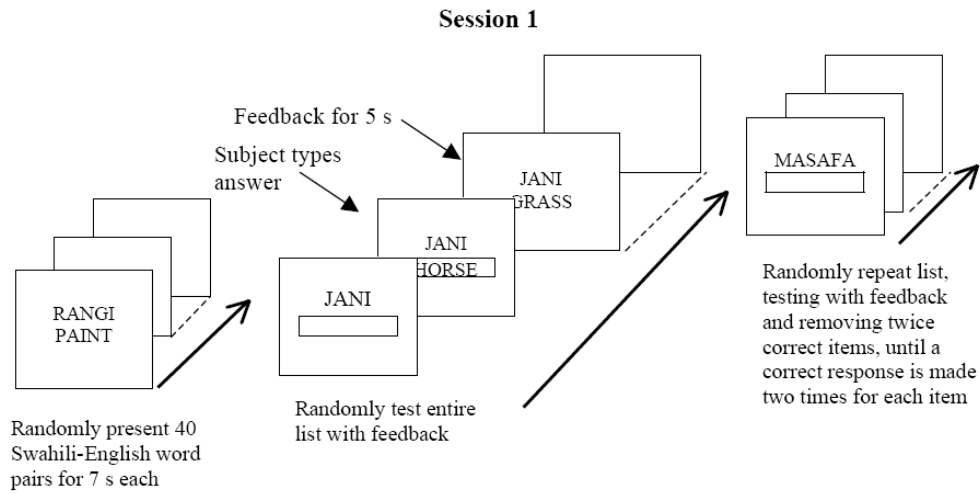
Session 1

Feedback for 5 s

Subject types answer

RANGI
PAINT

Randomly present 40 Swahili-English word pairs for 7 s each

JANI

JANI
HORSE

JANI
GRASS

Randomly test entire list with feedback

MASAFA

Randomly repeat list, testing with feedback and removing twice correct items, until a correct response is made two times for each item